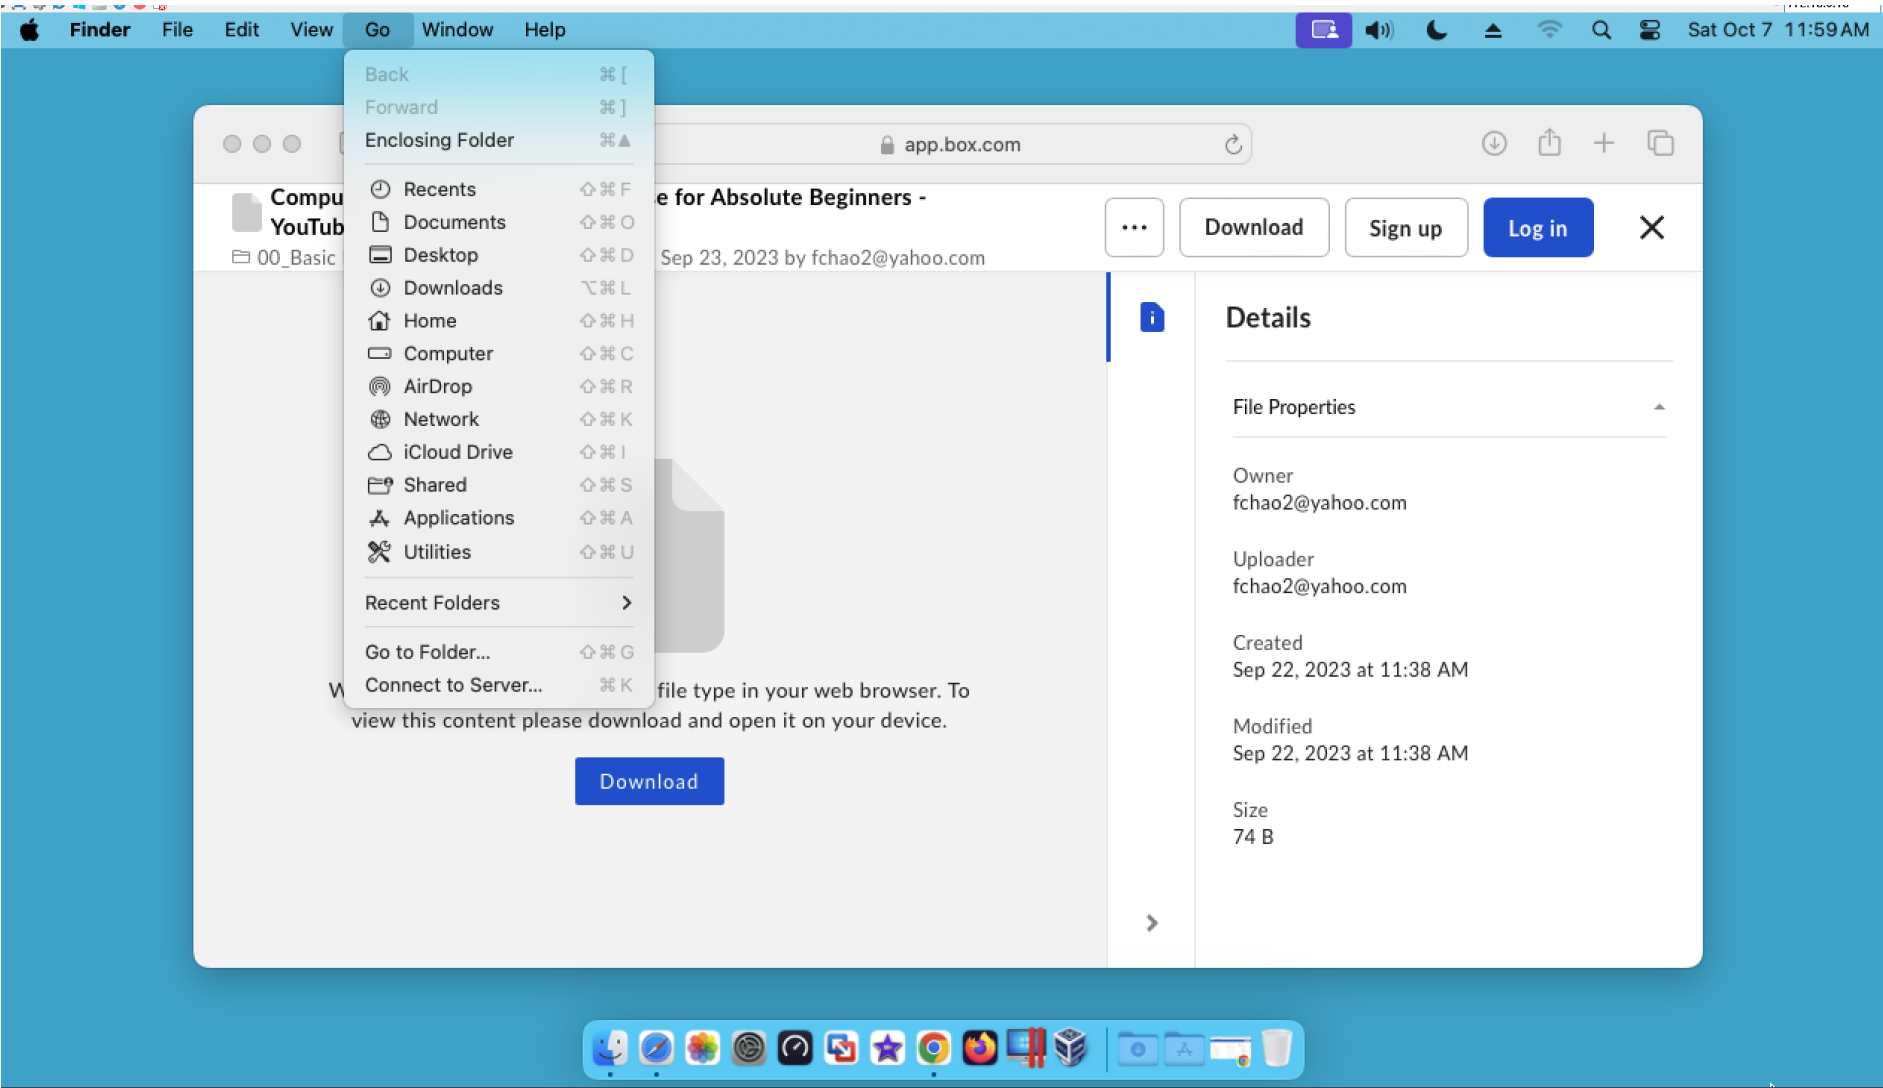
Finder File Edit View Go Window Help

Sat Oct 7 11:59 AM

Back ⌘[
Forward ⌘]
Enclosing Folder ⌘▲
Recents ⇧⌘F
Documents ⇧⌘O
Desktop ⇧⌘D
Downloads ⌥⌘L
Home ⇧⌘H
Computer ⇧⌘C
AirDrop ⇧⌘R
Network ⇧⌘K
iCloud Drive ⇧⌘I
Shared ⇧⌘S
Applications ⇧⌘A
Utilities ⇧⌘U
Recent Folders
Go to Folder... ⇧⌘G
Connect to Server... ⌘K

app.box.com

Compu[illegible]e for Absolute Beginners - YouTub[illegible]

00_Basic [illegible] Sep 23, 2023 by fchao2@yahoo.com

··· Download Sign up Log in

W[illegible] file type in your web browser. To view this content please download and open it on your device.

Download

Details

File Properties

Owner
fchao2@yahoo.com

Uploader
fchao2@yahoo.com

Created
Sep 22, 2023 at 11:38 AM

Modified
Sep 22, 2023 at 11:38 AM

Size
74 B